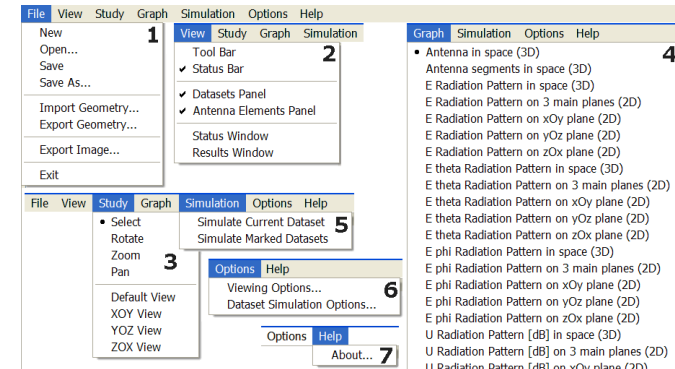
File View Study Graph Simulation Options Help
New
Open...
Save
Save As...
Import Geometry...
Export Geometry...
Export Image...
Exit
1

View Study Graph Simulation
Tool Bar
✔ Status Bar
✔ Datasets Panel
✔ Antenna Elements Panel
Status Window
Results Window
2

File View Study Graph Simulation Options Help
• Select
Rotate
Zoom
Pan
Default View
XOY View
YOZ View
ZOX View
3

Simulate Current Dataset
Simulate Marked Datasets
5

Options Help
Viewing Options...
Dataset Simulation Options...
6

Options Help
About...
7

Graph Simulation Options Help
4
• Antenna in space (3D)
Antenna segments in space (3D)
E Radiation Pattern in space (3D)
E Radiation Pattern on 3 main planes (2D)
E Radiation Pattern on xOy plane (2D)
E Radiation Pattern on yOz plane (2D)
E Radiation Pattern on zOx plane (2D)
E theta Radiation Pattern in space (3D)
E theta Radiation Pattern on 3 main planes (2D)
E theta Radiation Pattern on xOy plane (2D)
E theta Radiation Pattern on yOz plane (2D)
E theta Radiation Pattern on zOx plane (2D)
E phi Radiation Pattern in space (3D)
E phi Radiation Pattern on 3 main planes (2D)
E phi Radiation Pattern on xOy plane (2D)
E phi Radiation Pattern on yOz plane (2D)
E phi Radiation Pattern on zOx plane (2D)
U Radiation Pattern [dB] in space (3D)
U Radiation Pattern [dB] on 3 main planes (2D)
U Radiation Pattern [dB] on xOy plane (2D)